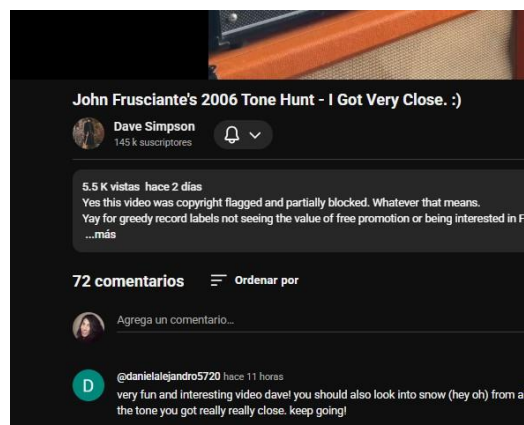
John Frusciante's 2006 Tone Hunt - I Got Very Close. :)

Dave Simpson
145 k suscriptores

5.5 K vistas hace 2 días
Yes this video was copyright flagged and partially blocked. Whatever that means.
Yay for greedy record labels not seeing the value of free promotion or being interested in F
...más

72 comentarios

Ordenar por

Agrega un comentario...

@danielalejandro5720 hace 11 horas
very fun and interesting video dave! you should also look into snow (hey oh) from a
the tone you got really really close. keep going!